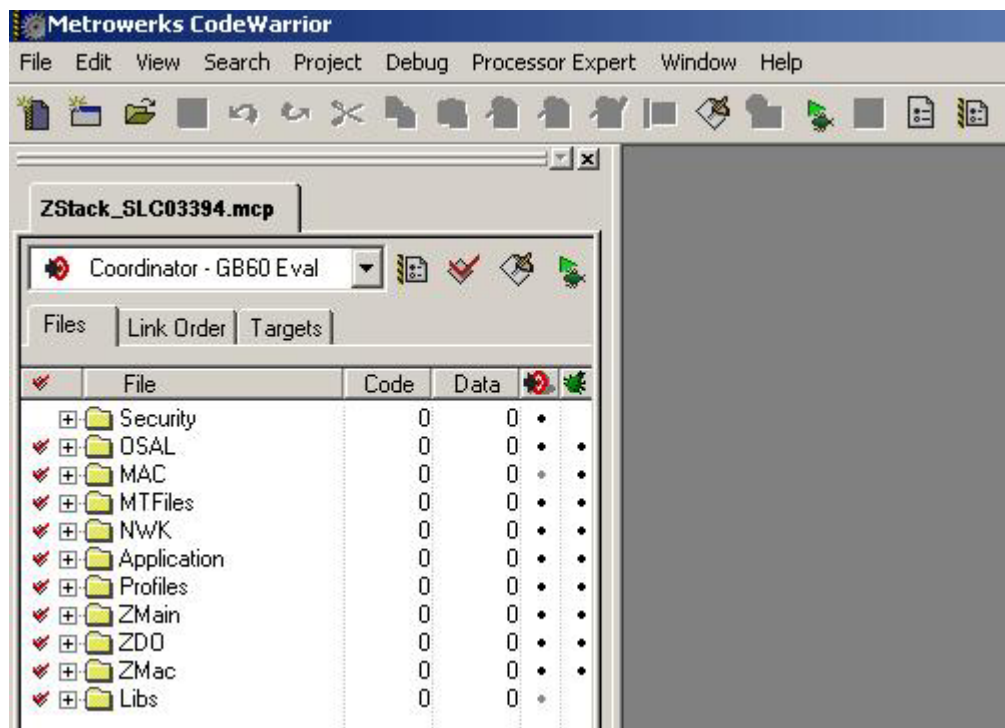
Metrowerks CodeWarrior

File Edit View Search Project Debug Processor Expert Window Help

ZStack_SLC03394.mcp

Coordinator - GB60 Eval

Files | Link Order | Targets

| File | Code | Data |
|---|---|---|
| Security | 0 | 0 |
| OSAL | 0 | 0 |
| MAC | 0 | 0 |
| MTFiles | 0 | 0 |
| NWK | 0 | 0 |
| Application | 0 | 0 |
| Profiles | 0 | 0 |
| ZMain | 0 | 0 |
| ZDO | 0 | 0 |
| ZMac | 0 | 0 |
| Libs | 0 | 0 |